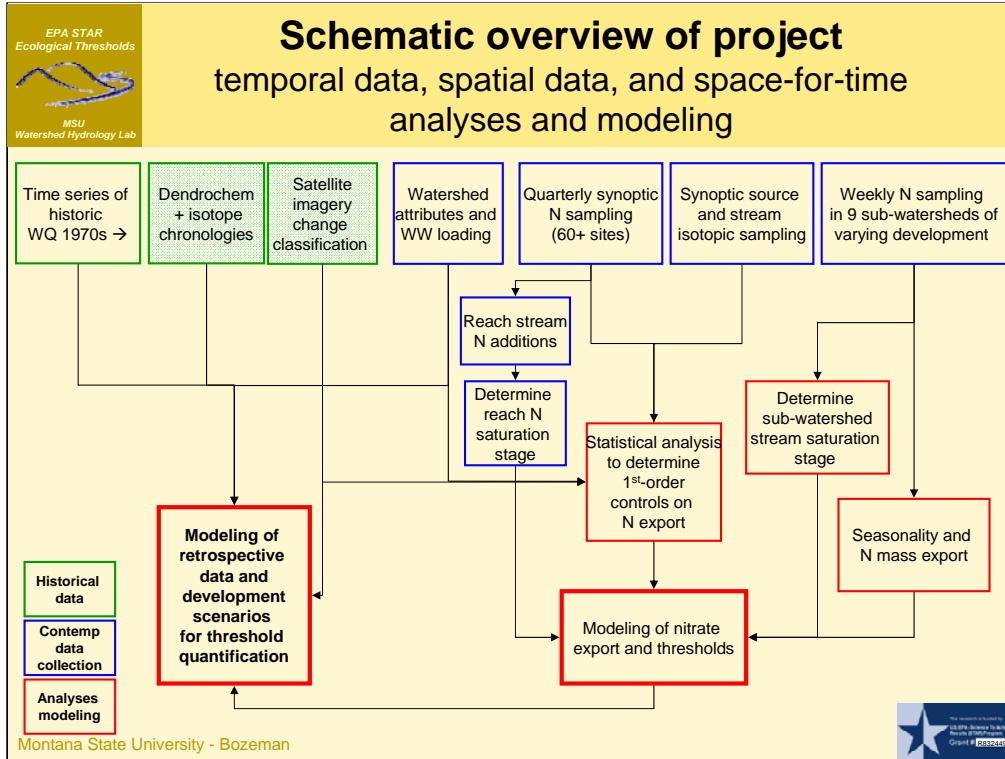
EPA STAR
Ecological Thresholds

MSU
Watershed Hydrology Lab

Schematic overview of project
temporal data, spatial data, and space-for-time analyses and modeling

Time series of historic WQ 1970s →

Dendrochem + isotope chronologies

Satellite imagery change classification

Watershed attributes and WW loading

Quarterly synoptic N sampling (60+ sites)

Synoptic source and stream isotopic sampling

Weekly N sampling in 9 sub-watersheds of varying development

Reach stream N additions

Determine reach N saturation stage

Statistical analysis to determine 1$^{st}$-order controls on N export

Determine sub-watershed stream saturation stage

Seasonality and N mass export

Modeling of retrospective data and development scenarios for threshold quantification

Modeling of nitrate export and thresholds

Historical data

Contemp data collection

Analyses modeling

Montana State University - Bozeman

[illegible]
Grant # R832449